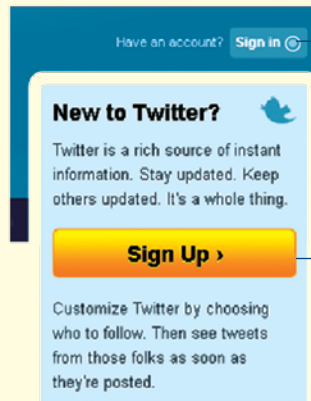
Have an account? Sign in

New to Twitter?

Twitter is a rich source of instant information. Stay updated. Keep others updated. It's a whole thing.

Sign Up ›

Customize Twitter by choosing who to follow. Then see tweets from those folks as soon as they're posted.